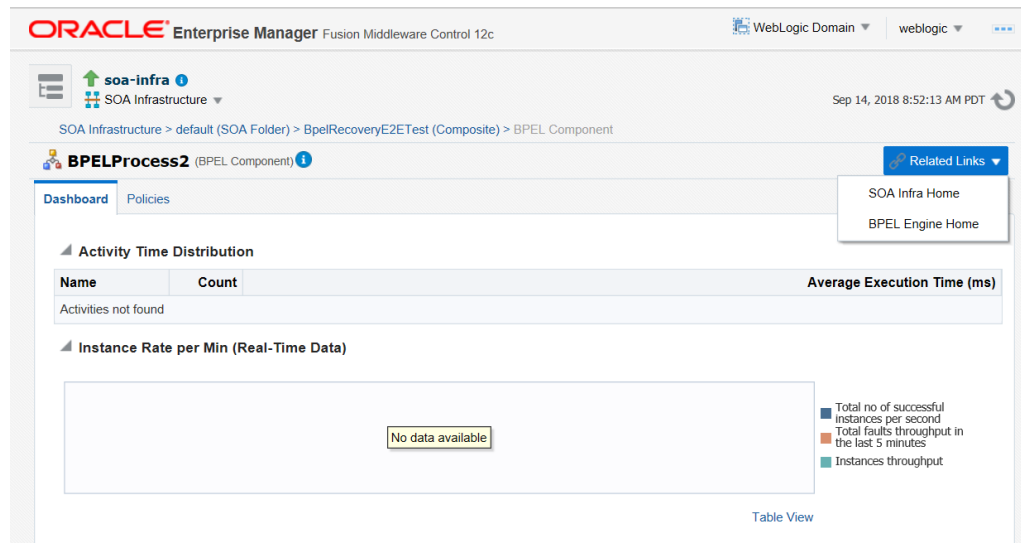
ORACLE Enterprise Manager Fusion Middleware Control 12c

WebLogic Domain ▾ weblogic ▾

soa-infra
SOA Infrastructure ▾

Sep 14, 2018 8:52:13 AM PDT

SOA Infrastructure > default (SOA Folder) > BpelRecoveryE2ETest (Composite) > BPEL Component

BPELProcess2 (BPEL Component)

Related Links ▾

SOA Infra Home

BPEL Engine Home

Dashboard Policies

Activity Time Distribution

| Name | Count | Average Execution Time (ms) |
|---|---|---|
| Activities not found | | |

Instance Rate per Min (Real-Time Data)

No data available

Total no of successful instances per second

Total faults throughput in the last 5 minutes

Instances throughput

Table View